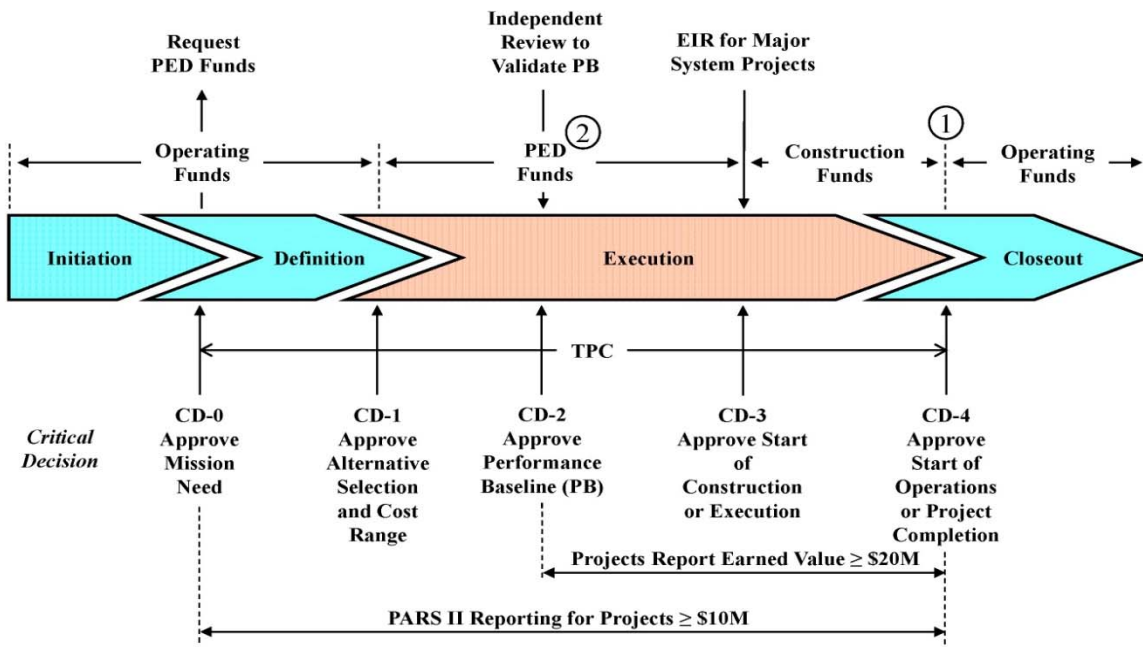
Request PED Funds

Independent Review to Validate PB

EIR for Major System Projects

Operating Funds

PED Funds

②

Construction Funds

①

Operating Funds

Initiation

Definition

Execution

Closeout

TPC

Critical Decision

CD-0 Approve Mission Need

CD-1 Approve Alternative Selection and Cost Range

CD-2 Approve Performance Baseline (PB)

CD-3 Approve Start of Construction or Execution

CD-4 Approve Start of Operations or Project Completion

Projects Report Earned Value $\geq$ \$20M

PARS II Reporting for Projects $\geq$ \$10M